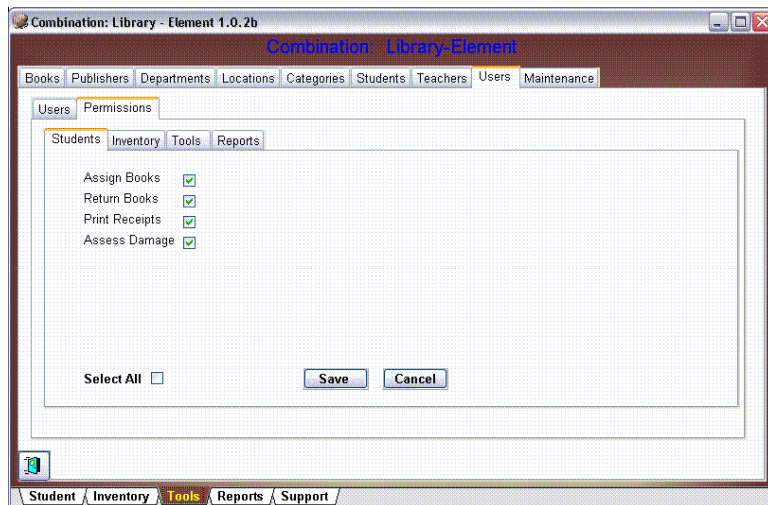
Combination: Library - Element 1.0.2b

Combination: Library-Element

Books | Publishers | Departments | Locations | Categories | Students | Teachers | Users | Maintenance

Users | Permissions

Students | Inventory | Tools | Reports

Assign Books
Return Books
Print Receipts
Assess Damage

Select All

Save

Cancel

Student | Inventory | Tools | Reports | Support